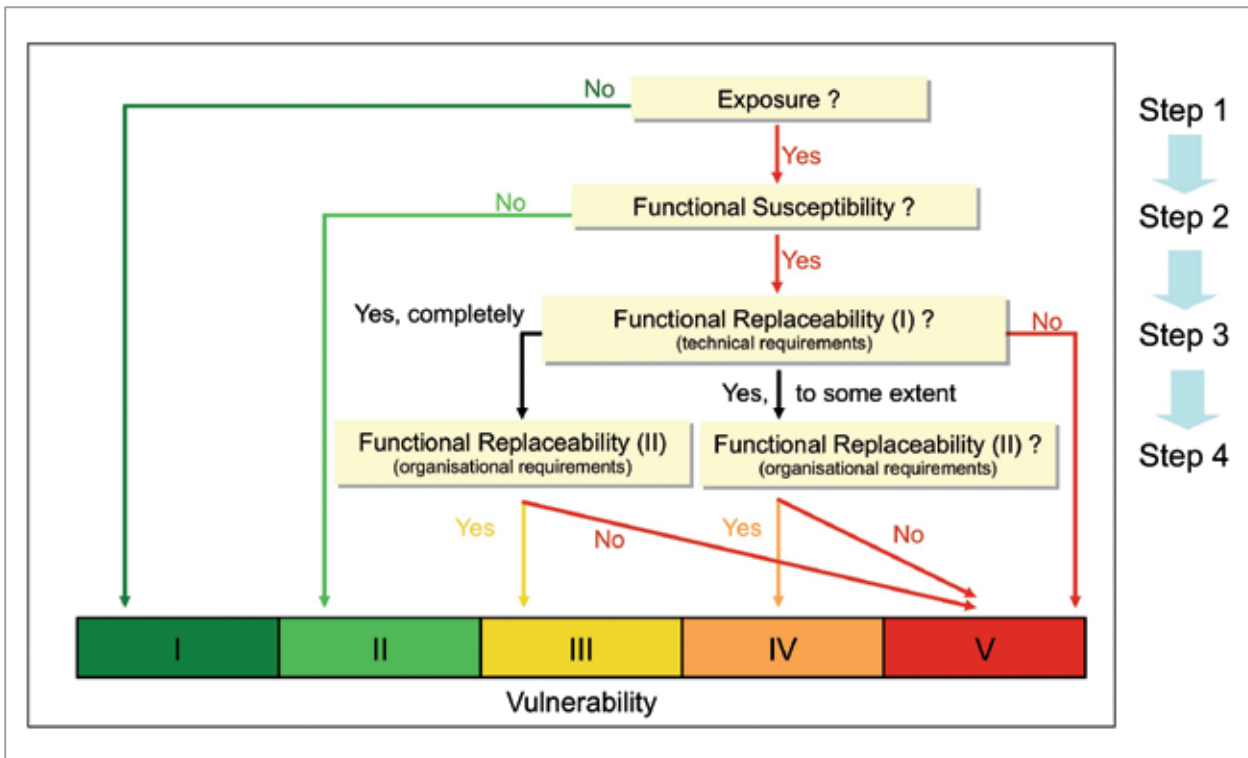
Step 1
Step 2
Step 3
Step 4

No
Exposure ?
Yes
No
Functional Susceptibility ?
Yes
Yes, completely
Functional Replaceability (I) ?
(technical requirements)
No
Yes, to some extent
Functional Replaceability (II)
(organisational requirements)
Functional Replaceability (II) ?
(organisational requirements)
Yes
No
Yes
No

| I | II | III | IV | V |
|---|---|---|---|---|

Vulnerability